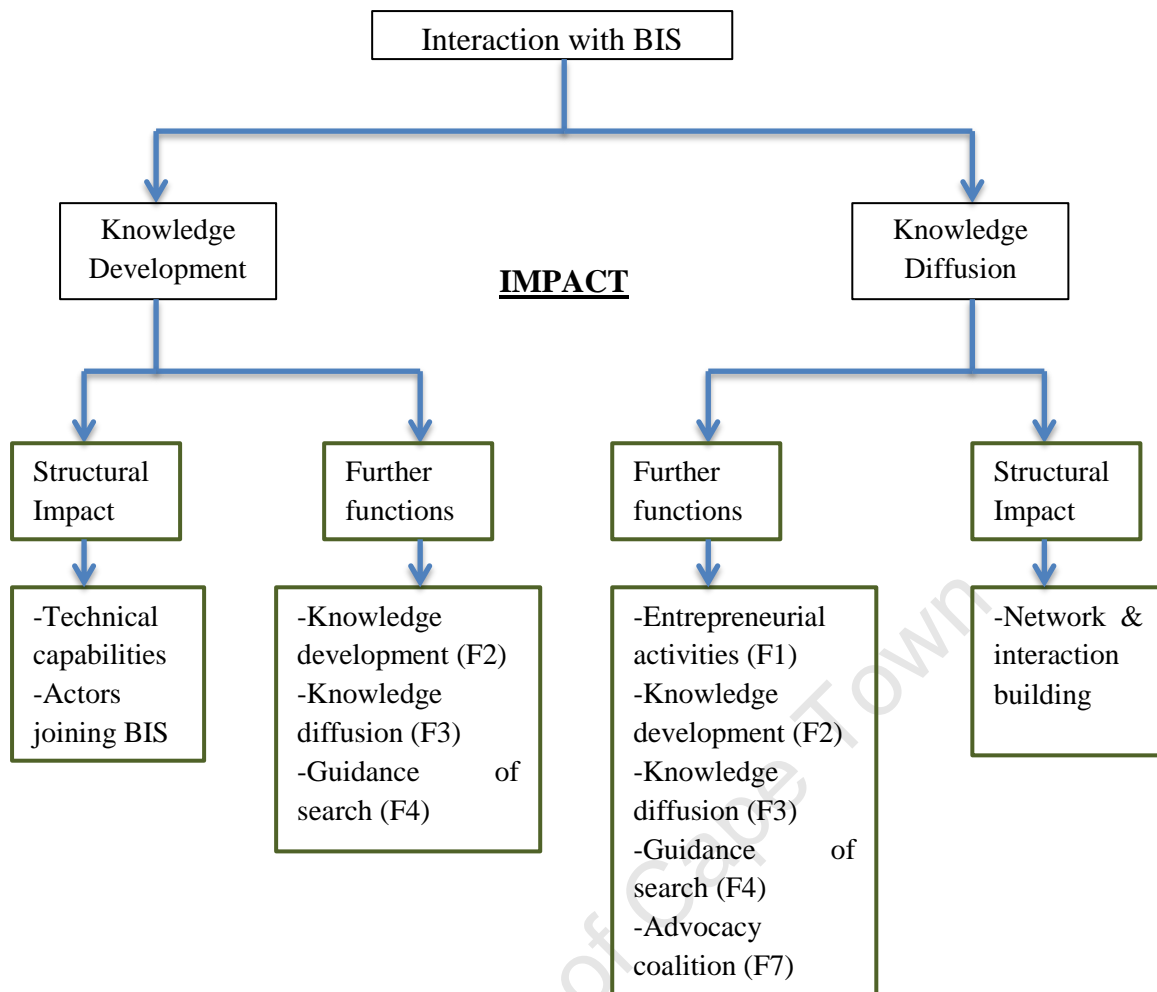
Interaction with BIS

Knowledge Development

IMPACT

Knowledge Diffusion

Structural Impact

-Technical capabilities
-Actors joining BIS

Further functions

-Knowledge development (F2)
-Knowledge diffusion (F3)
-Guidance of search (F4)

Further functions

-Entrepreneurial activities (F1)
-Knowledge development (F2)
-Knowledge diffusion (F3)
-Guidance of search (F4)
-Advocacy coalition (F7)

Structural Impact

-Network & interaction building

of Cape Town